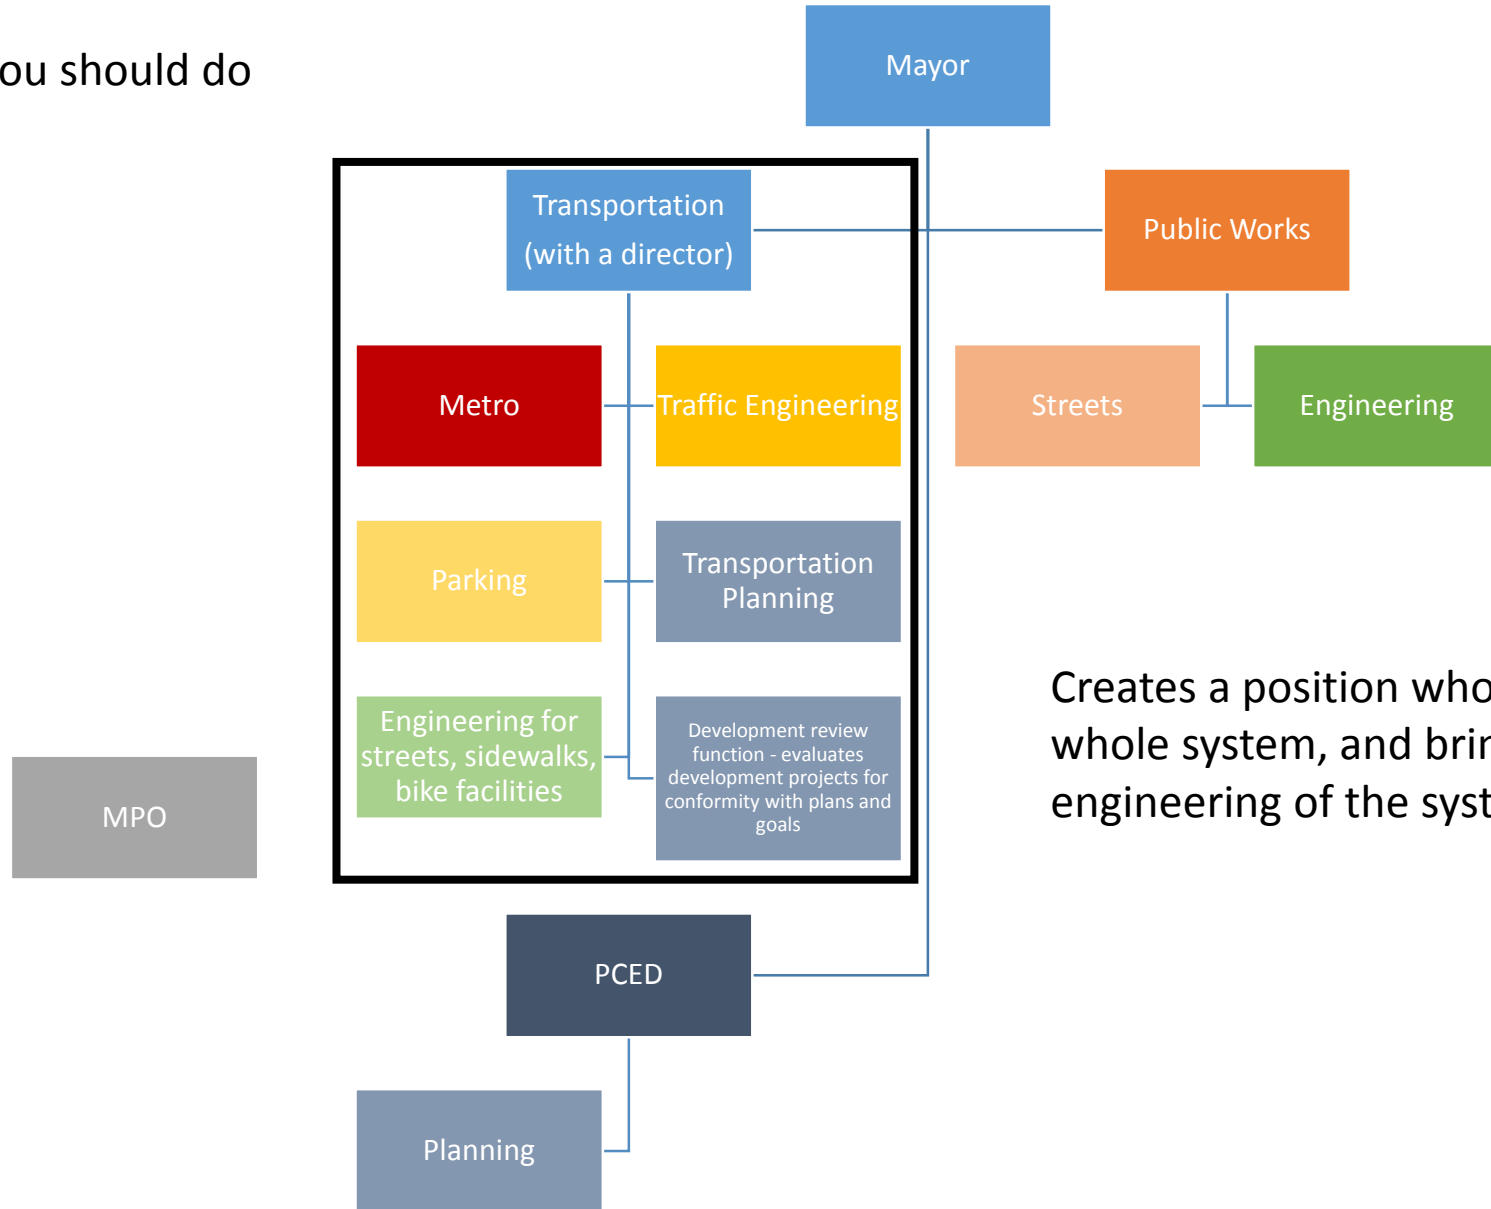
ou should do

Mayor

Transportation (with a director)

Public Works

Metro

Traffic Engineering

Streets

Engineering

Parking

Transportation Planning

Creates a position who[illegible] whole system, and brin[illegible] engineering of the syst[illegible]

Engineering for streets, sidewalks, bike facilities

Development review function - evaluates development projects for conformity with plans and goals

MPO

PCED

Planning